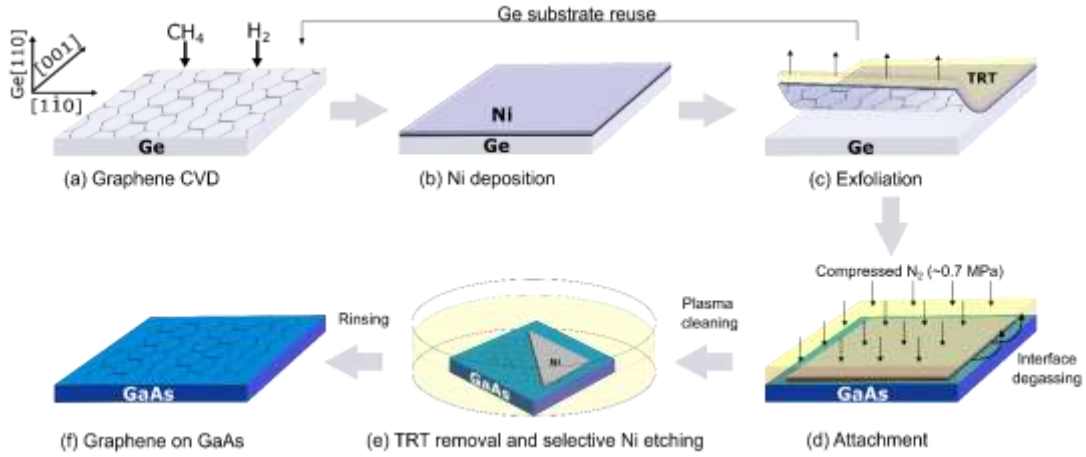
Ge substrate reuse

Ge[110]
[001]
[1$\bar{1}$0]
$CH_4$
$H_2$
Ge
(a) Graphene CVD

Ni
Ge
(b) Ni deposition

TRT
Ge
(c) Exfoliation

Compressed $N_2$ (~0.7 MPa)
Interface degassing
GaAs
(d) Attachment

Plasma cleaning
Ni
GaAs
(e) TRT removal and selective Ni etching

Rinsing
GaAs
(f) Graphene on GaAs